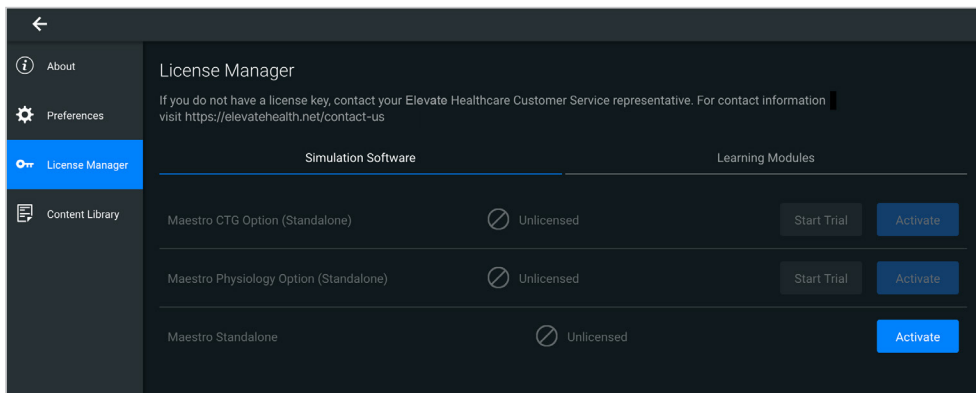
About

Preferences

License Manager

Content Library

License Manager

If you do not have a license key, contact your Elevate Healthcare Customer Service representative. For contact information visit https://elevatehealth.net/contact-us

Simulation Software

Learning Modules

Maestro CTG Option (Standalone)

Unlicensed

Start Trial

Activate

Maestro Physiology Option (Standalone)

Unlicensed

Start Trial

Activate

Maestro Standalone

Unlicensed

Activate